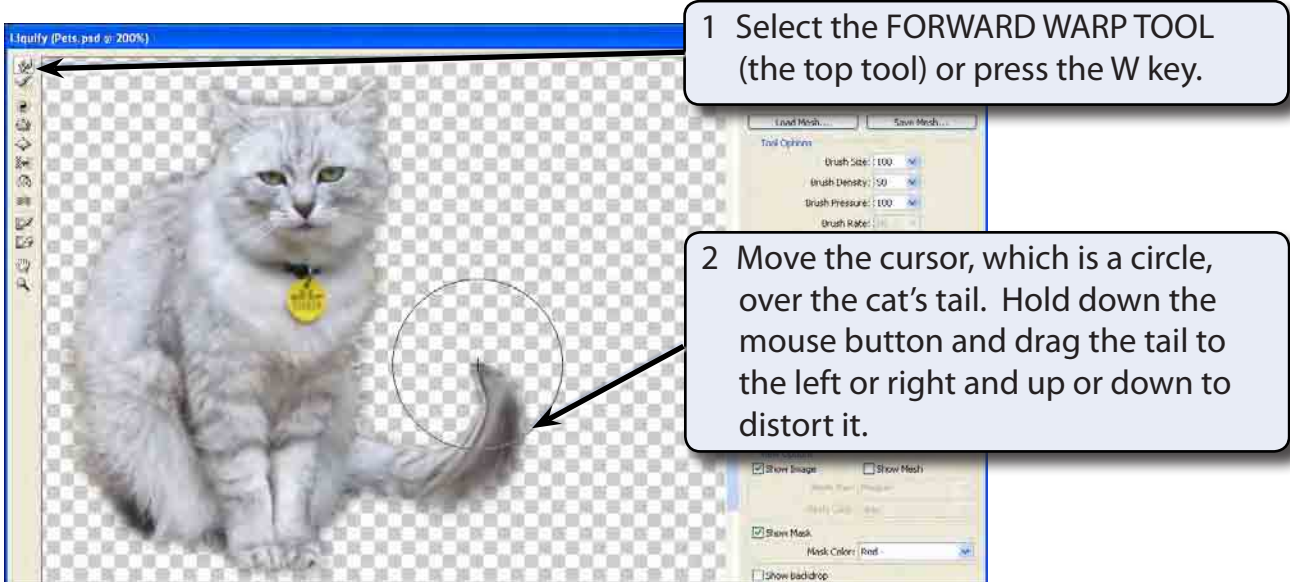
Liquify (Pets.psd @ 200%)

1 Select the FORWARD WARP TOOL (the top tool) or press the W key.

Load Mesh... Save Mesh...

Tool Options

Brush Size: 100

Brush Density: 50

Brush Pressure: 100

Brush Rate: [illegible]

2 Move the cursor, which is a circle, over the cat's tail. Hold down the mouse button and drag the tail to the left or right and up or down to distort it.

Show Image

Show Mesh

Show Mask

Mask Color: Red

Show Backdrop